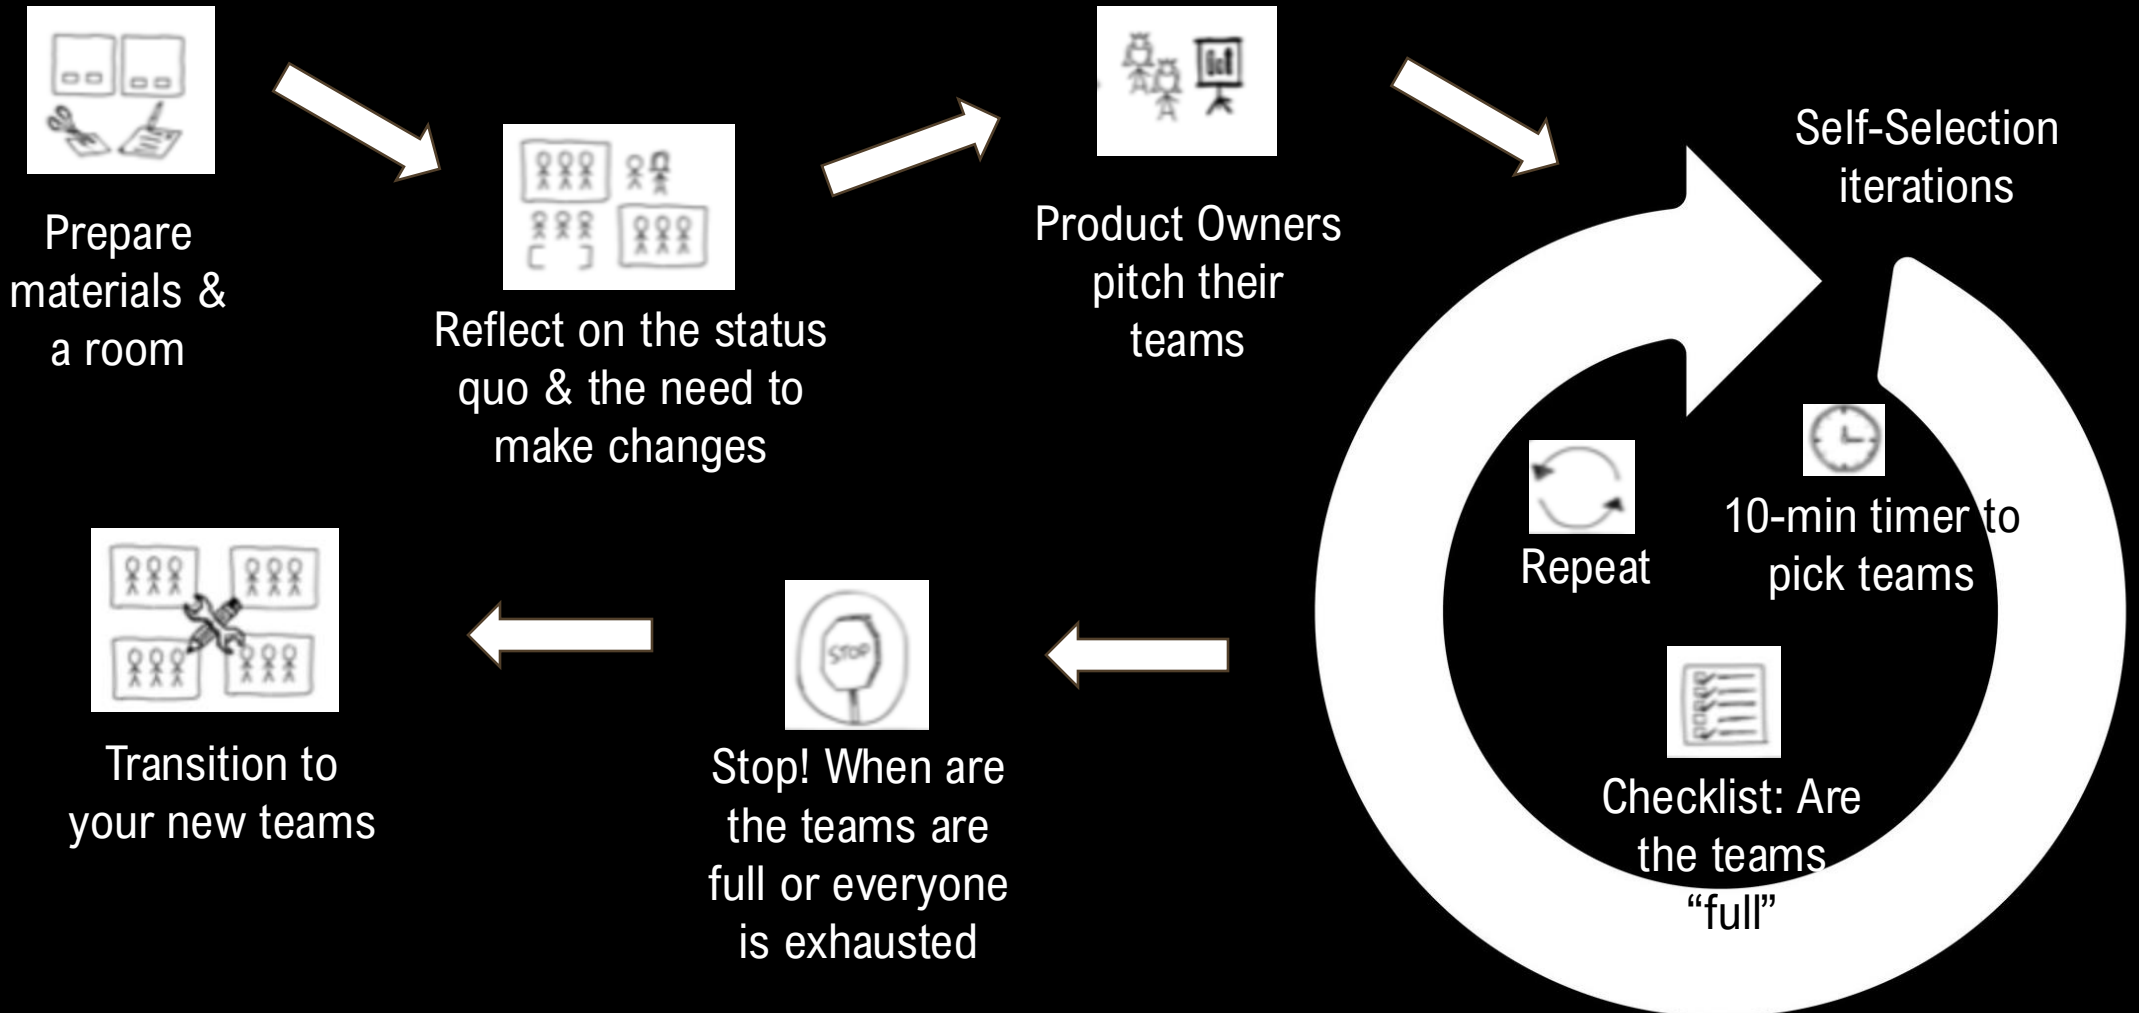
Prepare materials & a room

Reflect on the status quo & the need to make changes

Product Owners pitch their teams

Self-Selection iterations

Repeat

10-min timer to pick teams

Checklist: Are the teams "full"

Stop! When are the teams are full or everyone is exhausted

Transition to your new teams

STOP